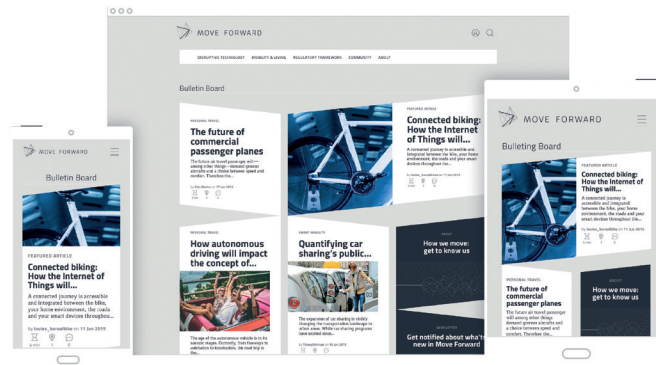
MOVE FORWARD

DISRUPTIVE TECHNOLOGY   MOBILITY & LIVING   REGULATORY FRAMEWORKS   COMMUNITY   ABOUT

Bulletin Board

PERSONAL TRAVEL

The future of commercial passenger planes

The future air travel passenger will — among other things — demand greener aircrafts and a choice between speed and comfort. Therefore the...

FEATURED ARTICLE

Connected biking: How the Internet of Things will...

A connected journey is accessible and integrated between the bike, your home environment, the roads and your smart devices throughout the...

PERSONAL TRAVEL

How autonomous driving will impact the concept of...

SMART MOBILITY

Quantifying car sharing's public...

ABOUT

How we move: get to know us

NEWSLETTER

Get notified about what's new in Move Forward

MOVE FORWARD

Bulletin Board

FEATURED ARTICLE

Connected biking: How the Internet of Things will...

A connected journey is accessible and integrated between the bike, your home environment, the roads and your smart devices throughout...

by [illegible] on 11 Jun 2019

MOVE FORWARD

Bulleting Board

FEATURED ARTICLE

Connected biking: How the Internet of Things will...

A connected journey is accessible and integrated between the bike, your home environment, the roads and your smart devices throughout the...

by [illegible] on 11 Jun 2019

PERSONAL TRAVEL

The future of commercial passenger planes

The future air travel passenger will among other things demand greener aircrafts and a choice between speed and comfort. Therefore the...

ABOUT

How we move: get to know us